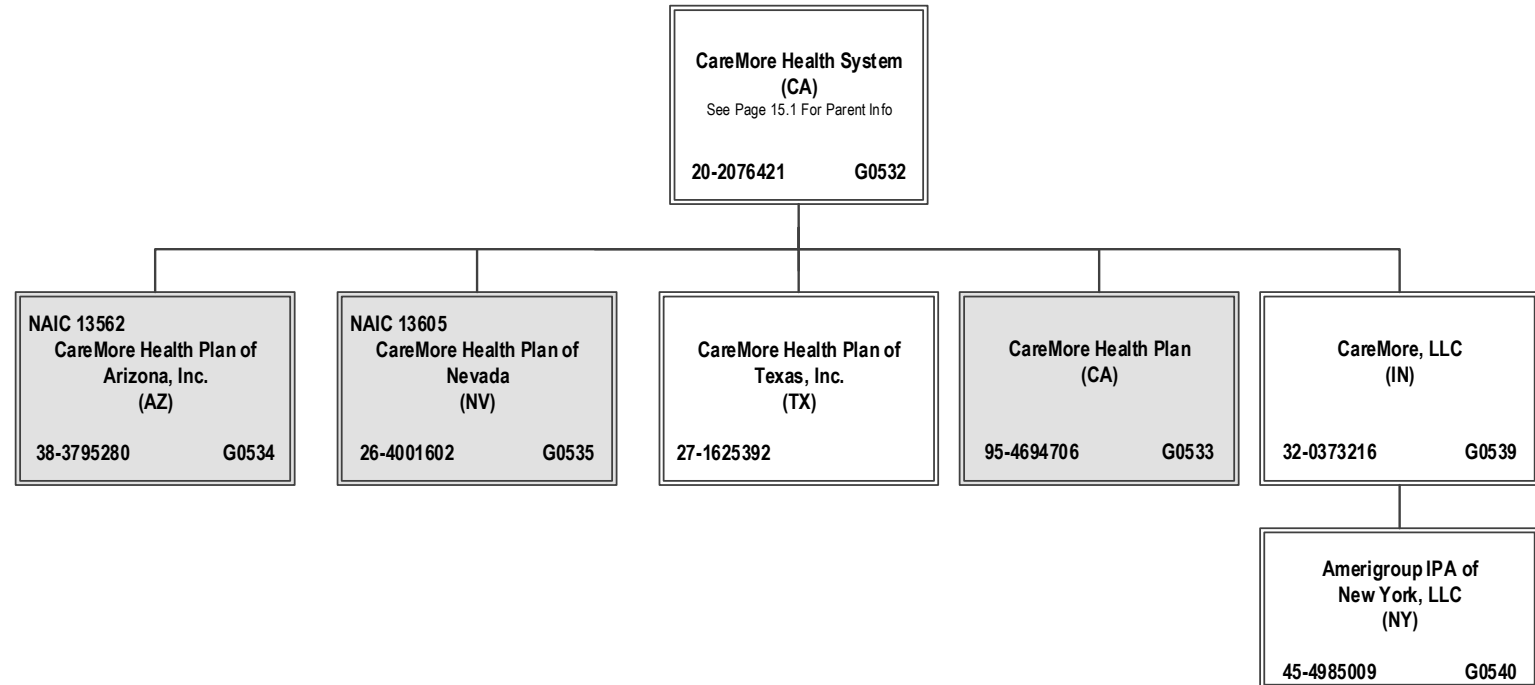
CareMore Health System
(CA)
See Page 15.1 For Parent Info

20-2076421 G0532

NAIC 13562
CareMore Health Plan of Arizona, Inc.
(AZ)

38-3795280 G0534

NAIC 13605
CareMore Health Plan of Nevada
(NV)

26-4001602 G0535

CareMore Health Plan of Texas, Inc.
(TX)

27-1625392

CareMore Health Plan
(CA)

95-4694706 G0533

CareMore, LLC
(IN)

32-0373216 G0539

Amerigroup IPA of New York, LLC
(NY)

45-4985009 G0540